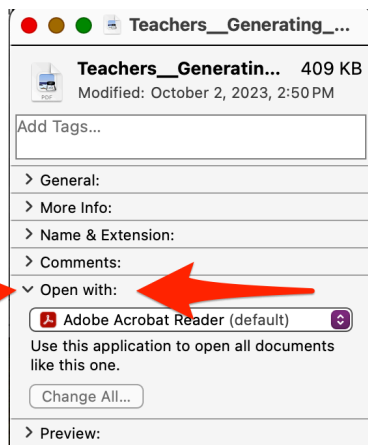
Teachers__Generating...

PDF

Teachers__Generatin... 409 KB
Modified: October 2, 2023, 2:50 PM

Add Tags...

General:

More Info:

Name & Extension:

Comments:

Open with:

Adobe Acrobat Reader (default)

Use this application to open all documents like this one.

Change All...

Preview: